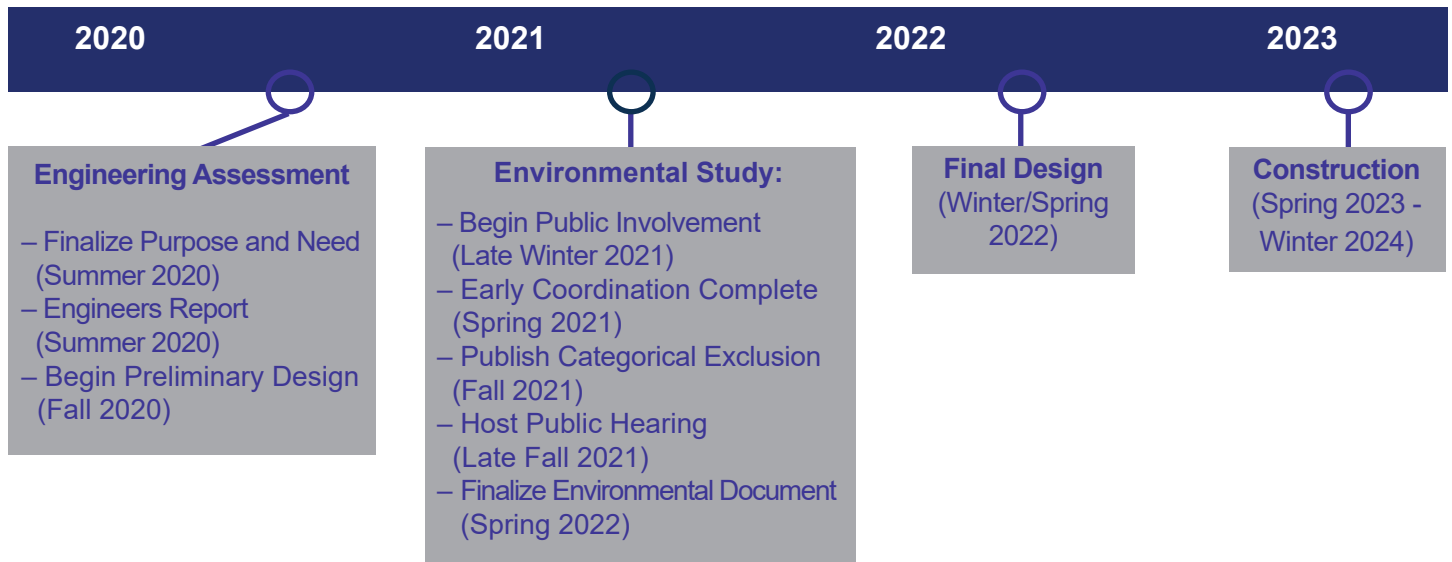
2020

2021

2022

2023

Engineering Assessment

– Finalize Purpose and Need (Summer 2020)
– Engineers Report (Summer 2020)
– Begin Preliminary Design (Fall 2020)

Environmental Study:

– Begin Public Involvement (Late Winter 2021)
– Early Coordination Complete (Spring 2021)
– Publish Categorical Exclusion (Fall 2021)
– Host Public Hearing (Late Fall 2021)
– Finalize Environmental Document (Spring 2022)

Final Design
(Winter/Spring 2022)

Construction
(Spring 2023 - Winter 2024)